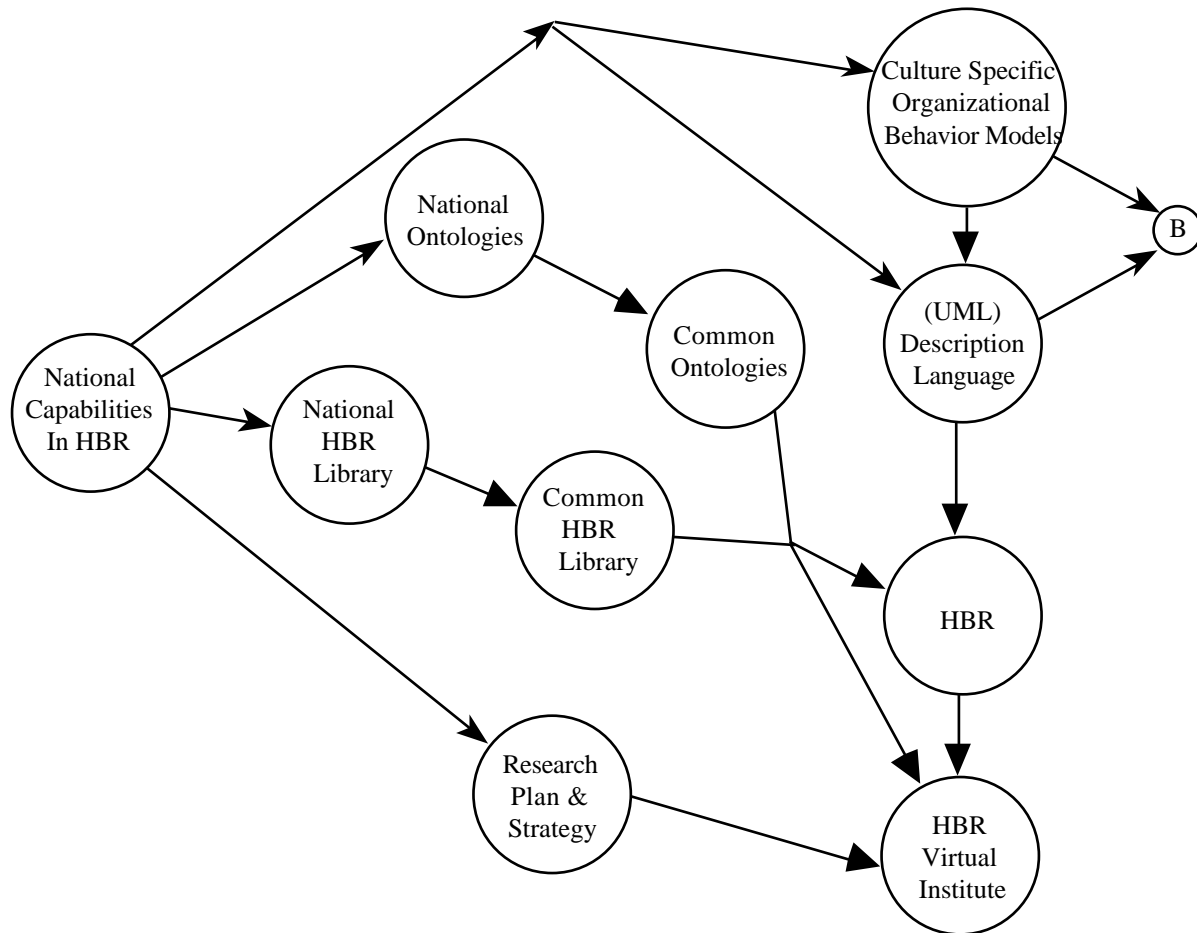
Culture Specific Organizational Behavior Models

National Ontologies

B

Common Ontologies

(UML) Description Language

National Capabilities In HBR

National HBR Library

Common HBR Library

HBR

Research Plan & Strategy

HBR Virtual Institute